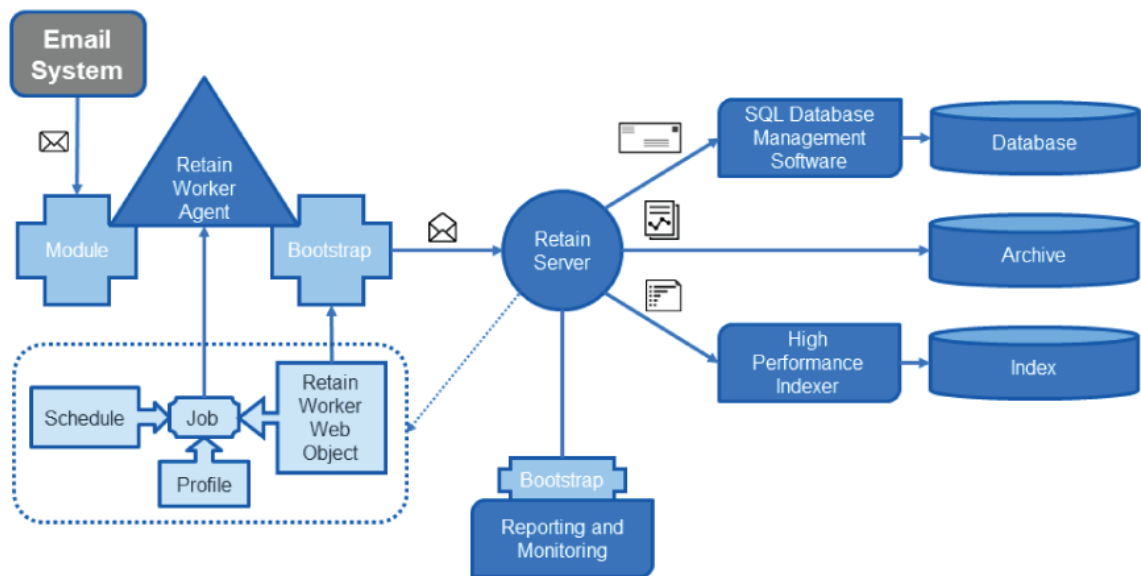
Email System

Retain Worker Agent

Module

Bootstrap

Schedule

Job

Retain Worker Web Object

Profile

Retain Server

SQL Database Management Software

Database

Archive

High Performance Indexer

Index

Bootstrap

Reporting and Monitoring